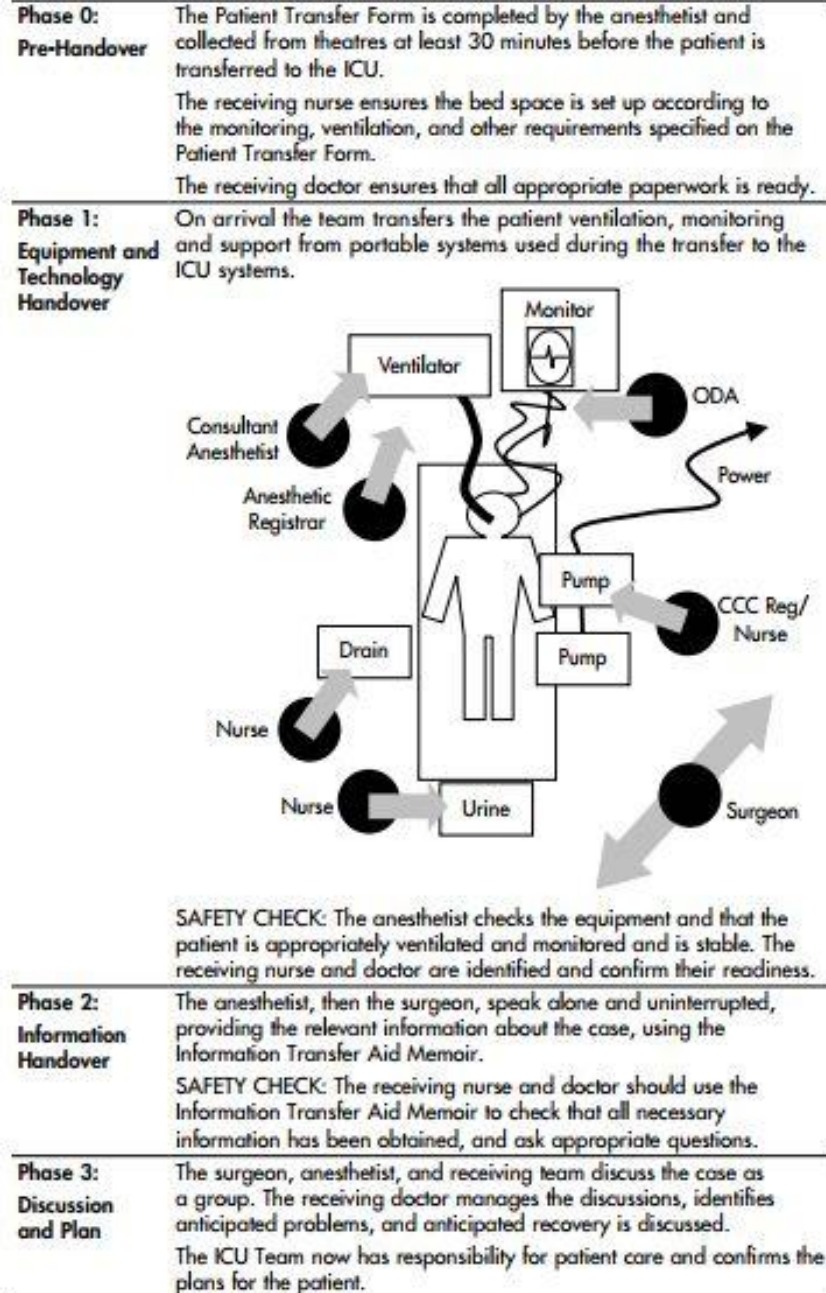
| | |
|---|---|
| **Phase 0: Pre-Handover** | The Patient Transfer Form is completed by the anesthetist and collected from theatres at least 30 minutes before the patient is transferred to the ICU. The receiving nurse ensures the bed space is set up according to the monitoring, ventilation, and other requirements specified on the Patient Transfer Form. The receiving doctor ensures that all appropriate paperwork is ready. |
| **Phase 1: Equipment and Technology Handover** | On arrival the team transfers the patient ventilation, monitoring and support from portable systems used during the transfer to the ICU systems. Monitor Ventilator ODA Consultant Anesthetist Power Anesthetic Registrar Pump CCC Reg/ Nurse Drain Pump Nurse Nurse Urine Surgeon SAFETY CHECK: The anesthetist checks the equipment and that the patient is appropriately ventilated and monitored and is stable. The receiving nurse and doctor are identified and confirm their readiness. |
| **Phase 2: Information Handover** | The anesthetist, then the surgeon, speak alone and uninterrupted, providing the relevant information about the case, using the Information Transfer Aid Memoir. SAFETY CHECK: The receiving nurse and doctor should use the Information Transfer Aid Memoir to check that all necessary information has been obtained, and ask appropriate questions. |
| **Phase 3: Discussion and Plan** | The surgeon, anesthetist, and receiving team discuss the case as a group. The receiving doctor manages the discussions, identifies anticipated problems, and anticipated recovery is discussed. The ICU Team now has responsibility for patient care and confirms the plans for the patient. |